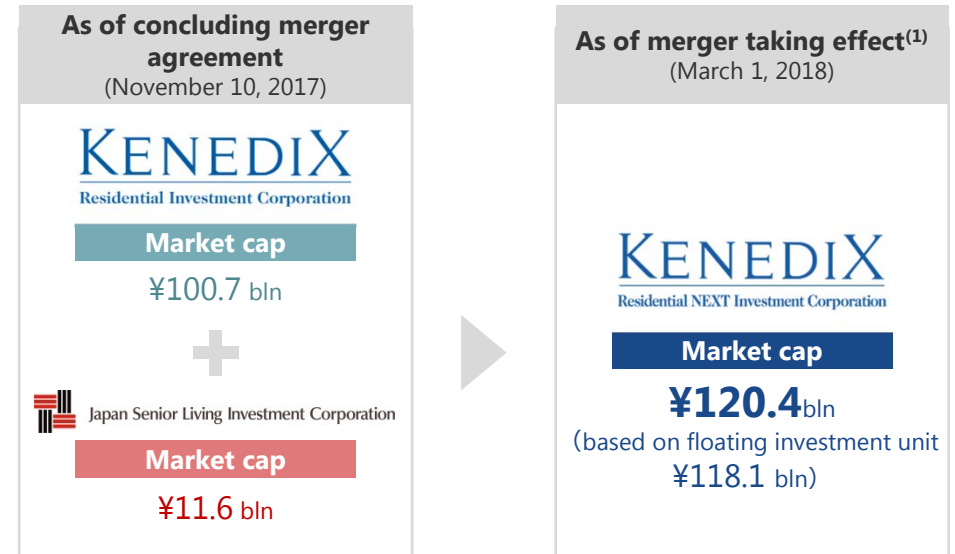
As of concluding merger agreement
(November 10, 2017)

KENEDIX
Residential Investment Corporation

Market cap
¥100.7 bln

Japan Senior Living Investment Corporation

Market cap
¥11.6 bln

As of merger taking effect$^{(1)}$
(March 1, 2018)

KENEDIX
Residential NEXT Investment Corporation

Market cap
¥120.4bln
(based on floating investment unit
¥118.1 bln)